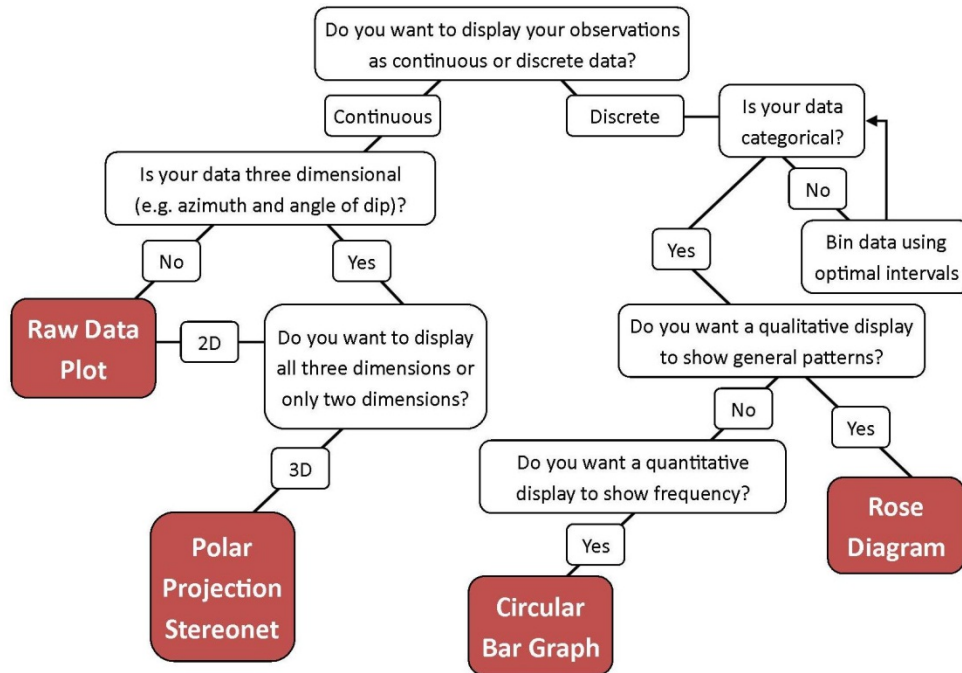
Do you want to display your observations as continuous or discrete data?

Continuous

Discrete

Is your data categorical?

No

Bin data using optimal intervals

Is your data three dimensional (e.g. azimuth and angle of dip)?

No

Yes

Yes

Raw Data Plot

2D

Do you want to display all three dimensions or only two dimensions?

Do you want a qualitative display to show general patterns?

No

Yes

3D

Do you want a quantitative display to show frequency?

Rose Diagram

Yes

Polar Projection Stereonet

Circular Bar Graph